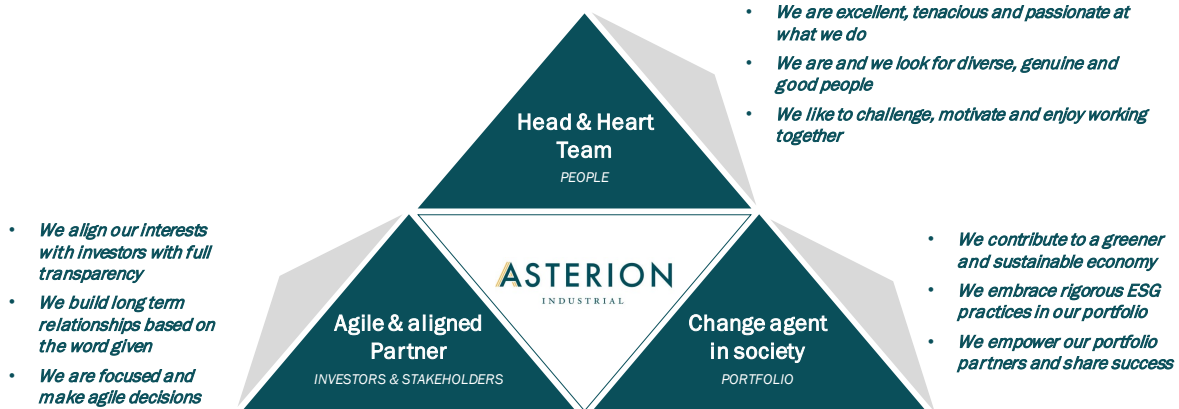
• We are excellent, tenacious and passionate at what we do
• We are and we look for diverse, genuine and good people
• We like to challenge, motivate and enjoy working together

Head & Heart Team
PEOPLE

• We align our interests with investors with full transparency
• We build long term relationships based on the word given
• We are focused and make agile decisions

ASTERION
INDUSTRIAL

• We contribute to a greener and sustainable economy
• We embrace rigorous ESG practices in our portfolio
• We empower our portfolio partners and share success

Agile & aligned Partner
INVESTORS & STAKEHOLDERS

Change agent in society
PORTFOLIO